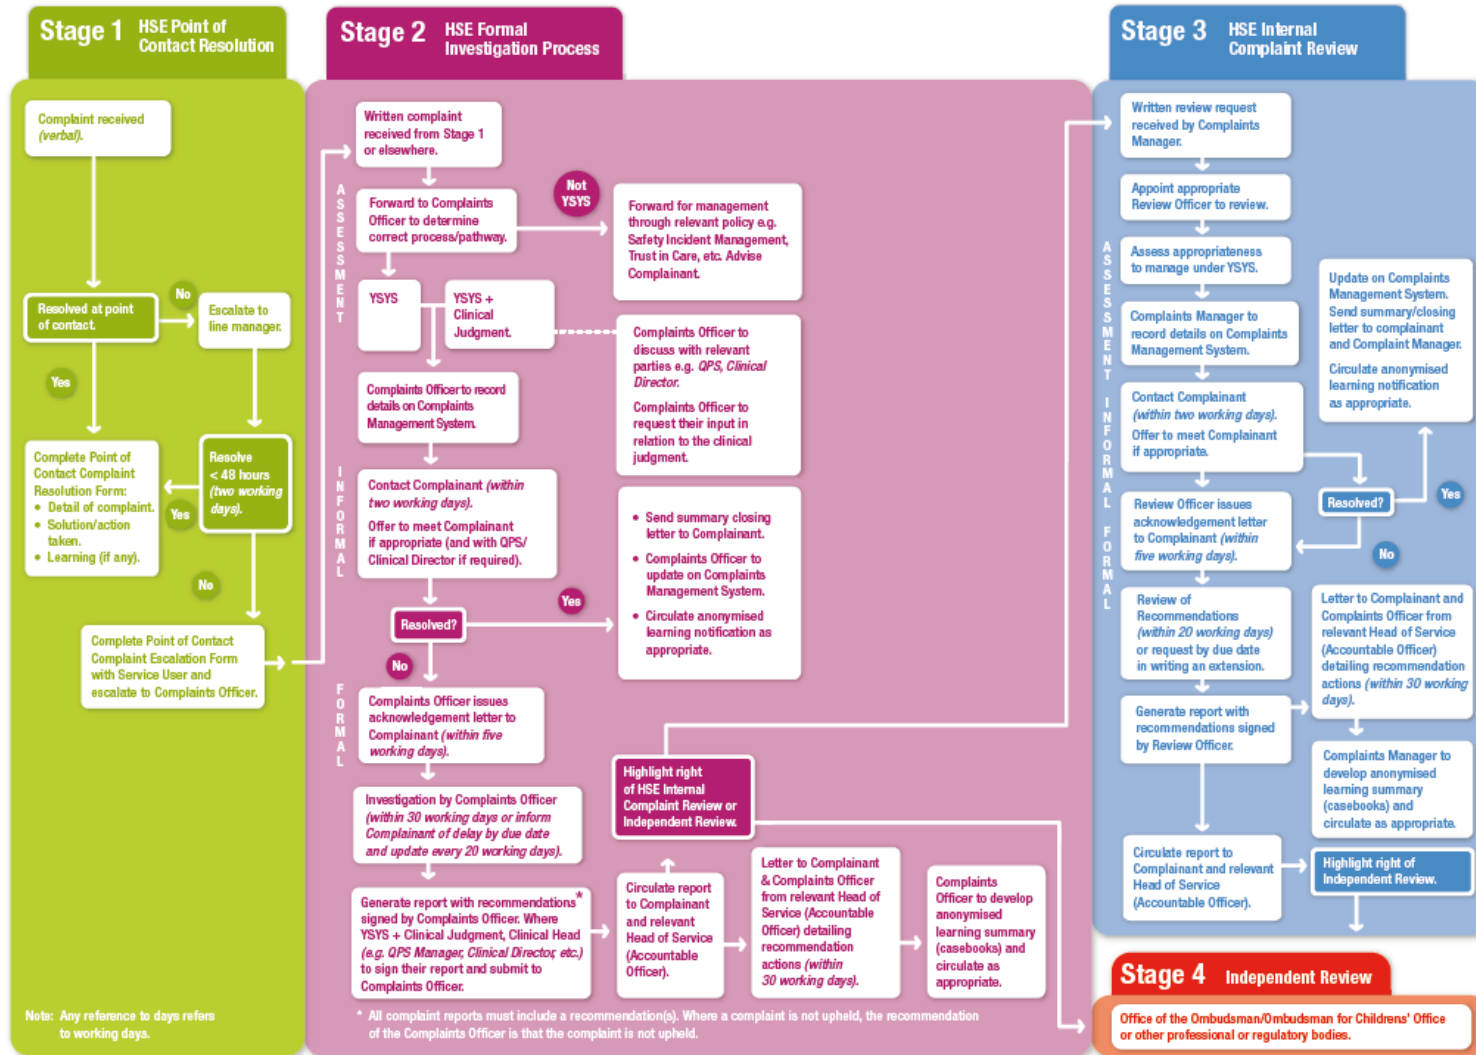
Stage 1 HSE Point of Contact Resolution

Complaint received (verbal).

Resolved at point of contact.

No

Escalate to line manager.

Yes

Complete Point of Contact Complaint Resolution Form:
• Detail of complaint.
• Solution/action taken.
• Learning (if any).

Yes

Resolve < 48 hours (two working days).

No

Complete Point of Contact Complaint Escalation Form with Service User and escalate to Complaints Officer.

Note: Any reference to days refers to working days.

Stage 2 HSE Formal Investigation Process

ASSESSMENT

Written complaint received from Stage 1 or elsewhere.

Forward to Complaints Officer to determine correct process/pathway.

Not YSYS

Forward for management through relevant policy e.g. Safety Incident Management, Trust in Care, etc. Advise Complainant.

YSYS

YSYS + Clinical Judgment.

Complaints Officer to discuss with relevant parties e.g. QPS, Clinical Director.

Complaints Officer to request their input in relation to the clinical judgment.

INFORMAL

Complaints Officer to record details on Complaints Management System.

Contact Complainant (within two working days).

Offer to meet Complainant if appropriate (and with QPS/ Clinical Director if required).

• Send summary closing letter to Complainant.
• Complaints Officer to update on Complaints Management System.
• Circulate anonymised learning notification as appropriate.

Resolved?

Yes

No

FORMAL

Complaints Officer issues acknowledgement letter to Complainant (within five working days).

Highlight right of HSE Internal Complaint Review or Independent Review.

Investigation by Complaints Officer (within 30 working days or inform Complainant of delay by due date and update every 20 working days).

Generate report with recommendations* signed by Complaints Officer. Where YSYS + Clinical Judgment, Clinical Head (e.g. QPS Manager, Clinical Director, etc.) to sign their report and submit to Complaints Officer.

Circulate report to Complainant and relevant Head of Service (Accountable Officer).

Letter to Complainant & Complaints Officer from relevant Head of Service (Accountable Officer) detailing recommendation actions (within 30 working days).

Complaints Officer to develop anonymised learning summary (casebooks) and circulate as appropriate.

* All complaint reports must include a recommendation(s). Where a complaint is not upheld, the recommendation of the Complaints Officer is that the complaint is not upheld.

Stage 3 HSE Internal Complaint Review

ASSESSMENT

Written review request received by Complaints Manager.

Appoint appropriate Review Officer to review.

Assess appropriateness to manage under YSYS.

INFORMAL

Complaints Manager to record details on Complaints Management System.

Contact Complainant (within two working days).

Offer to meet Complainant if appropriate.

Update on Complaints Management System. Send summary/closing letter to complainant and Complaint Manager.

Circulate anonymised learning notification as appropriate.

Resolved?

Yes

No

FORMAL

Review Officer issues acknowledgement letter to Complainant (within five working days).

Review of Recommendations (within 20 working days) or request by due date in writing an extension.

Letter to Complainant and Complaints Officer from relevant Head of Service (Accountable Officer) detailing recommendation actions (within 30 working days).

Generate report with recommendations signed by Review Officer.

Complaints Manager to develop anonymised learning summary (casebooks) and circulate as appropriate.

Circulate report to Complainant and relevant Head of Service (Accountable Officer).

Highlight right of Independent Review.

Stage 4 Independent Review

Office of the Ombudsman/Ombudsman for Childrens' Office or other professional or regulatory bodies.